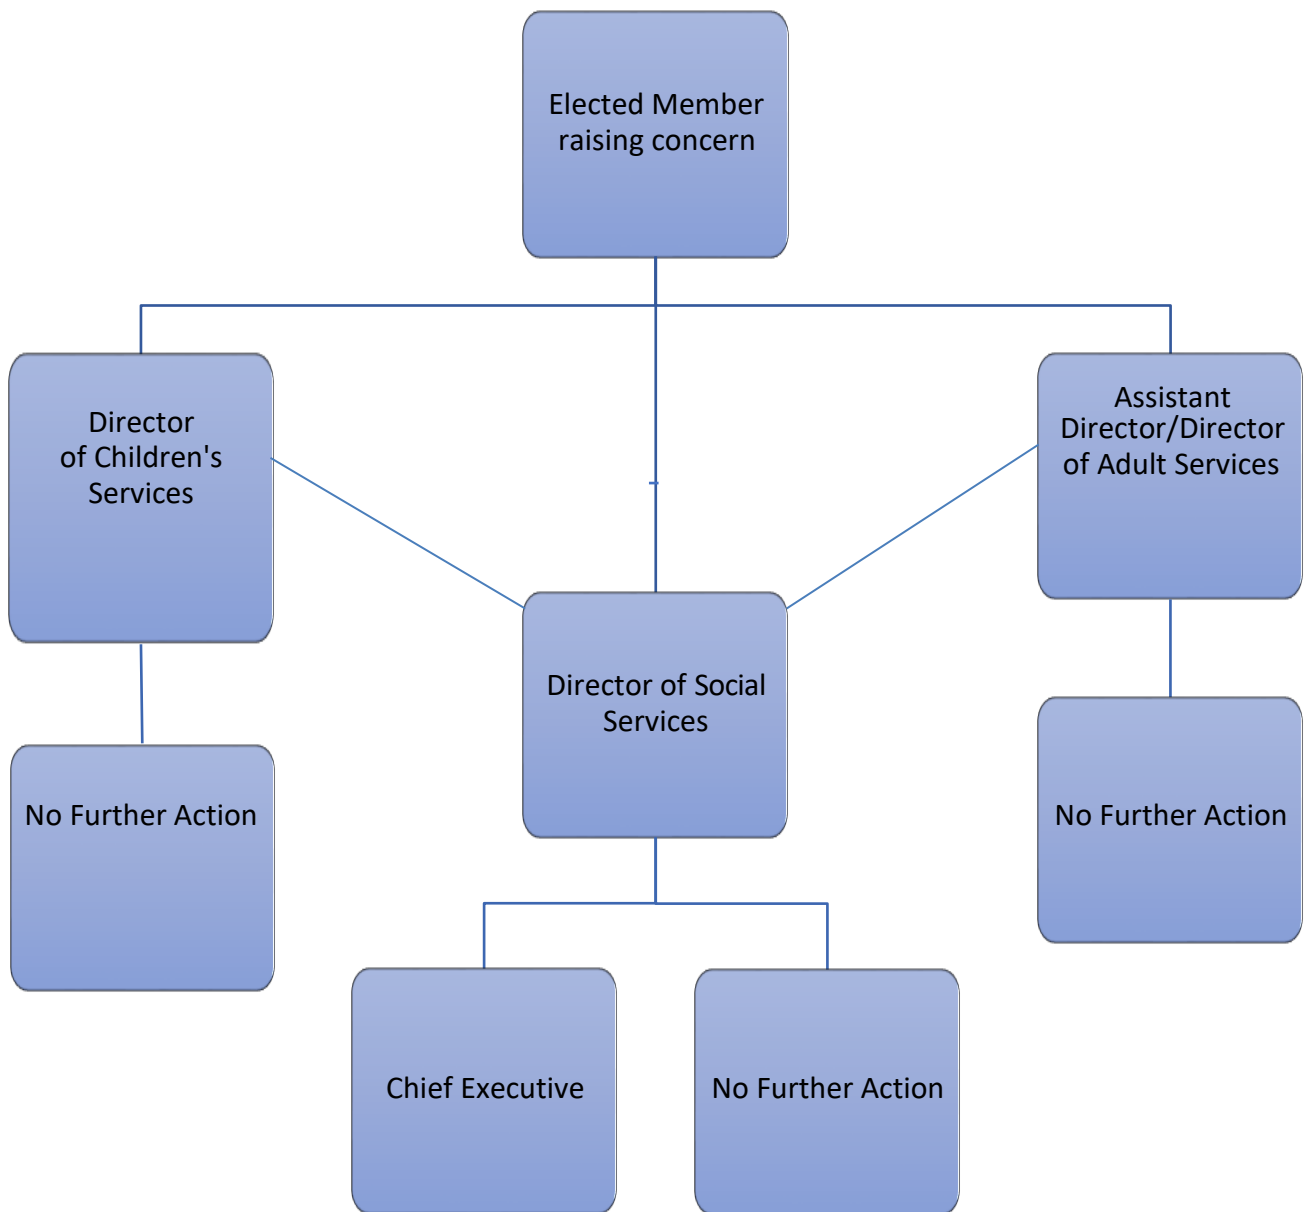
Elected Member raising concern

Director of Children's Services

Assistant Director/Director of Adult Services

Director of Social Services

No Further Action

No Further Action

Chief Executive

No Further Action